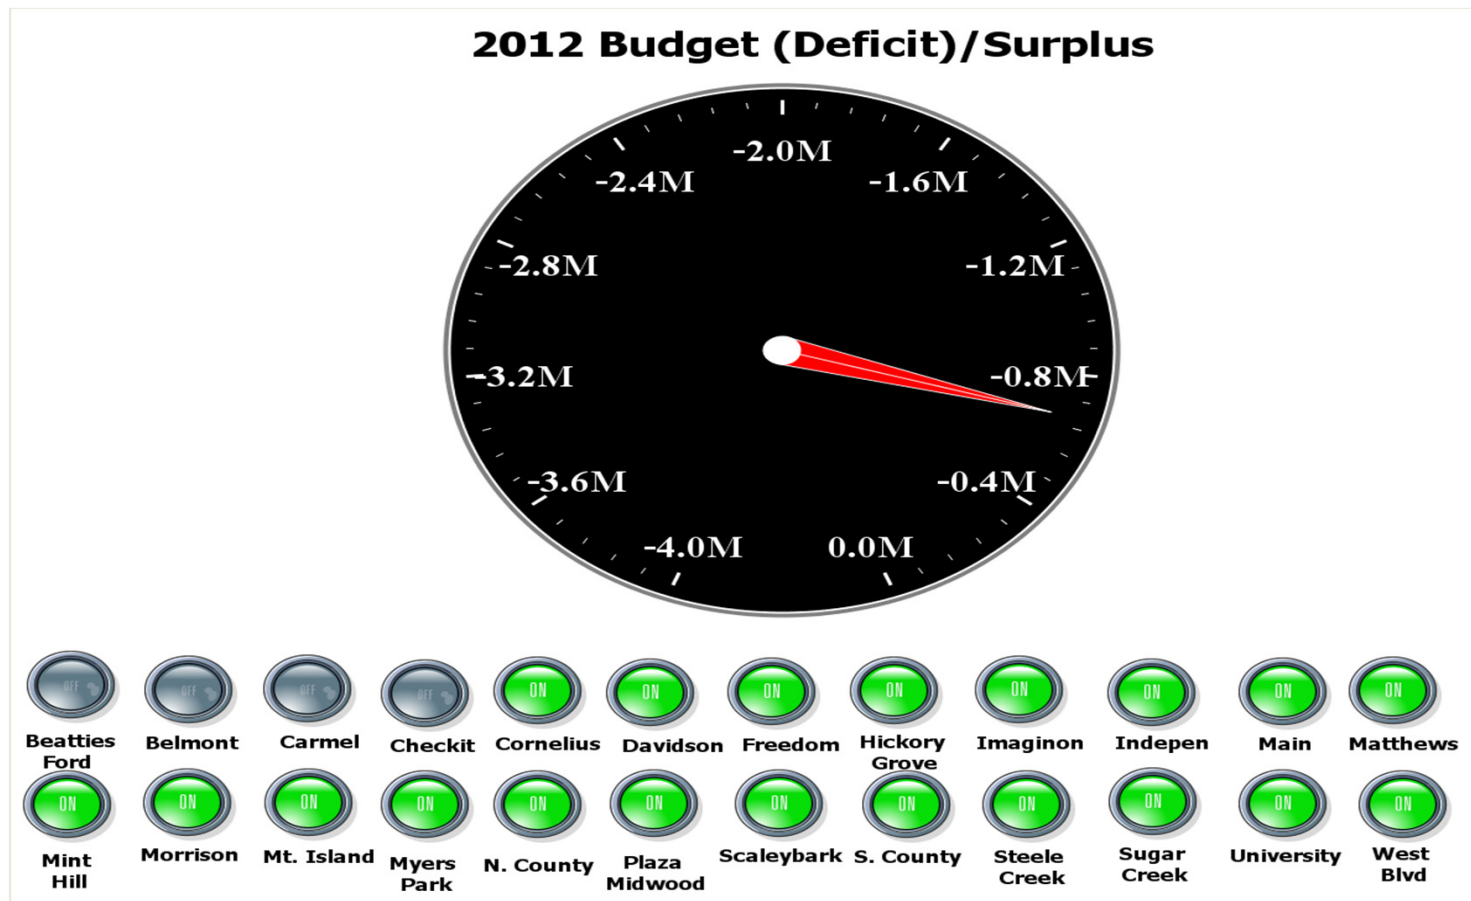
2012 Budget (Deficit)/Surplus

-2.0M
-2.4M
-1.6M
-2.8M
-1.2M
-3.2M
-0.8M
-3.6M
-0.4M
-4.0M
0.0M

OFF
Beatties Ford
OFF
Belmont
OFF
Carmel
OFF
Checkit
ON
Cornelius
ON
Davidson
ON
Freedom
ON
Hickory Grove
ON
Imaginon
ON
Indepen
ON
Main
ON
Matthews

ON
Mint Hill
ON
Morrison
ON
Mt. Island
ON
Myers Park
ON
N. County
ON
Plaza Midwood
ON
Scaleybark
ON
S. County
ON
Steele Creek
ON
Sugar Creek
ON
University
ON
West Blvd